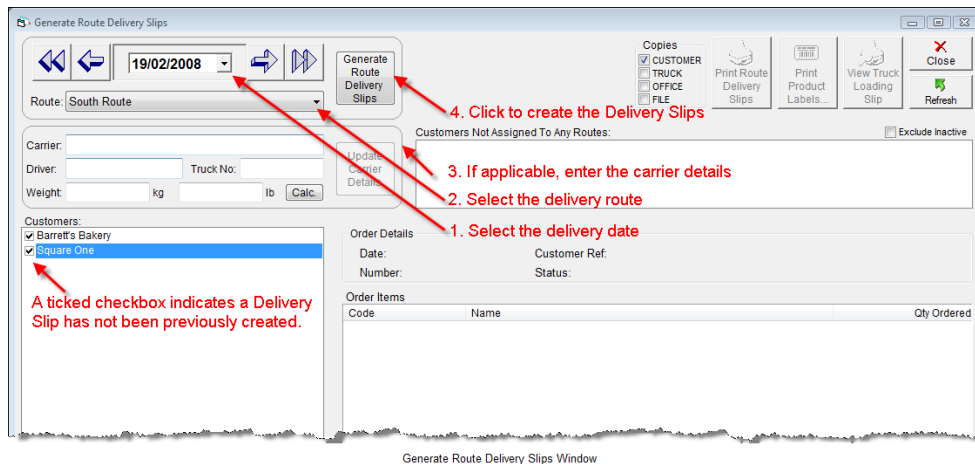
Generate Route Delivery Slips

19/02/2008

Generate Route Delivery Slips

Route: South Route

Copies
☑ CUSTOMER
☐ TRUCK
☐ OFFICE
☐ FILE

Print Route Delivery Slips

Print Product Labels...

View Truck Loading Slip

Close

Refresh

4. Click to create the Delivery Slips

Carrier:

Driver:

Truck No:

Weight:

kg

lb

Calc

Update Carrier Details

Customers Not Assigned To Any Routes:

Exclude Inactive

3. If applicable, enter the carrier details

2. Select the delivery route

1. Select the delivery date

Customers:
☑ Barrett's Bakery
☑ Square One

Order Details
Date:
Customer Ref:
Number:
Status:

A ticked checkbox indicates a Delivery Slip has not been previously created.

Order Items

| Code | Name | Qty Ordered |
|---|---|---|

Generate Route Delivery Slips Window